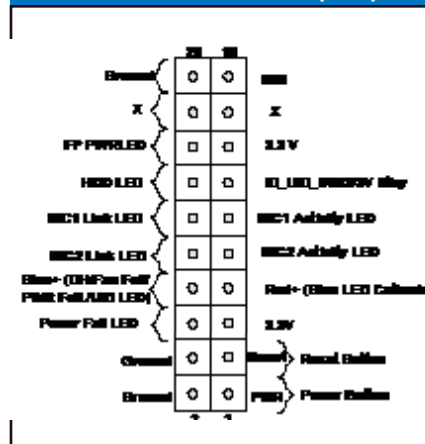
20 19

Ground

X

FP PWRLED

HDD LED

NIC1 Link LED

NIC2 Link LED

Blue+ (OH/Fan Fail/ PWR Fail/UID LED)

Power Fail LED

Ground

Ground

NMI

X

3.3 V

ID_UID_SW/3.3V Stby

NIC1 Activity LED

NIC2 Activity LED

Red+ (Blue LED Cathode)

3.3V

Reset

Reset Button

PWR

Power Button

2 1